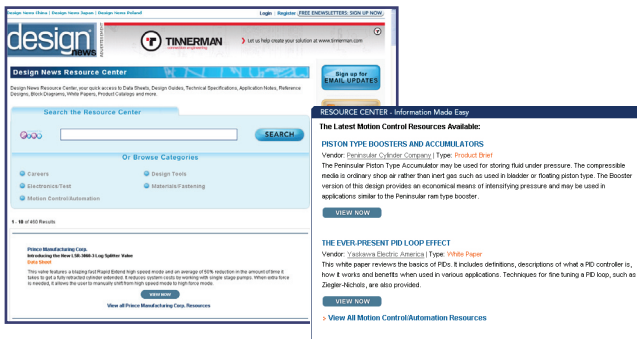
Design News China | Design News Japan | Design News Poland | Login | Register | FREE ENEWSLETTERS: SIGN UP NOW

design news

TINNERMAN

Let us help create your solution at www.tinnerman.com

Design News Resource Center

Sign up for EMAIL UPDATES

Design News Resource Center, your quick access to Data Sheets, Design Guides, Technical Specifications, Application Notes, Reference Designs, Block Diagrams, White Papers, Product Catalogs and more.

Search the Resource Center

SEARCH

Or Browse Categories

Careers
Design Tools
Electronics/Test
Materials/Fastening
Motion Control/Automation

1 - 10 of 450 Results

Prince Manufacturing Corp.
Introducing the New LSR-3000-31 Log Splitter Valve
Data Sheet
This valve features a floating Rapid Extend high speed mode and an average of 50% reduction in the amount of time it takes to get a fully retracted cylinder extended. It reduces system costs by working with single stage pumps. When extra force is needed, it allows the user to manually shift from high speed mode to high force mode.

VIEW NOW

View all Prince Manufacturing Corp. Resources

RESOURCE CENTER - Information Made Easy

The Latest Motion Control Resources Available:

PISTON TYPE BOOSTERS AND ACCUMULATORS
Vendor: Peninsular Cylinder Company | Type: Product Brief
The Peninsular Piston Type Accumulator may be used for storing fluid under pressure. The compressible media is ordinary shop air rather than inert gas such as used in bladder or floating piston type. The Booster version of this design provides an economical means of intensifying pressure and may be used in applications similar to the Peninsular ram type booster.

VIEW NOW

THE EVER-PRESENT PID LOOP EFFECT
Vendor: Yaskawa Electric America | Type: White Paper
This white paper reviews the basics of PIDs. It includes definitions, descriptions of what a PID controller is, how it works and benefits when used in various applications. Techniques for fine tuning a PID loop, such as Ziegler-Nichols, are also provided.

VIEW NOW

> View All Motion Control/Automation Resources